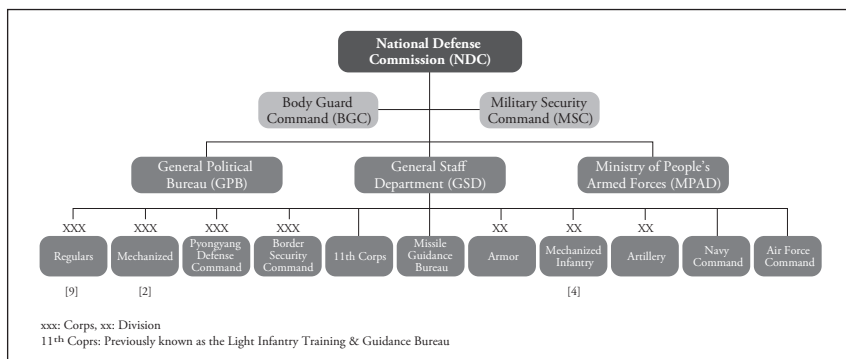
National Defense Commission (NDC)

Body Guard Command (BGC)

Military Security Command (MSC)

General Political Bureau (GPB)

General Staff Department (GSD)

Ministry of People's Armed Forces (MPAD)

XXX
Regulars
[9]

XXX
Mechanized
[2]

XXX
Pyongyang Defense Command

XXX
Border Security Command

11th Corps

Missile Guidance Bureau

XX
Armor

XX
Mechanized Infantry
[4]

XX
Artillery

Navy Command

Air Force Command

xxx: Corps, xx: Division
11th Coprs: Previously known as the Light Infantry Training & Guidance Bureau